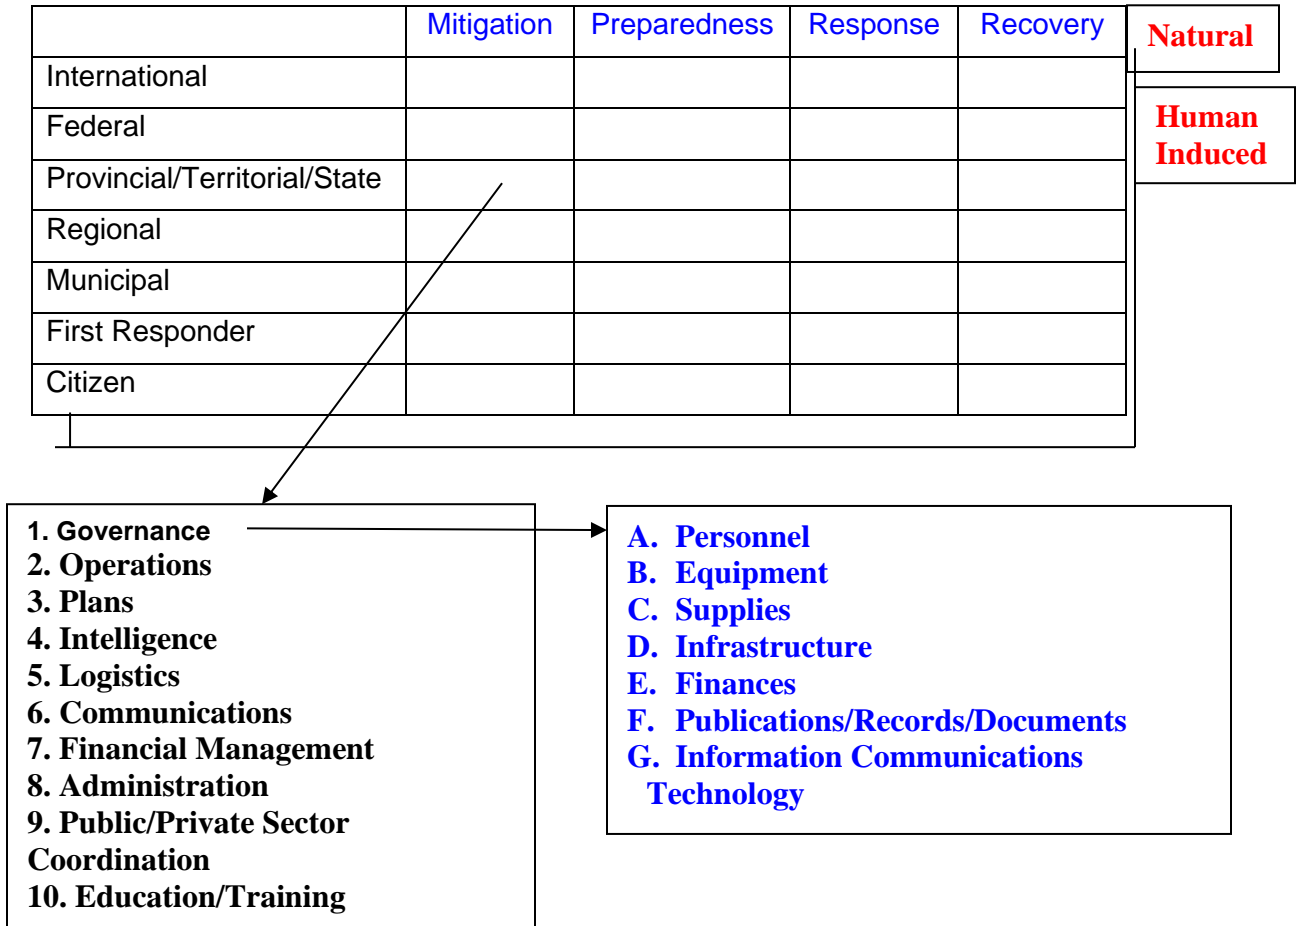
| | Mitigation | Preparedness | Response | Recovery |
|---|---|---|---|---|
| International | | | | |
| Federal | | | | |
| Provincial/Territorial/State | | | | |
| Regional | | | | |
| Municipal | | | | |
| First Responder | | | | |
| Citizen | | | | |

Natural

Human Induced

1. Governance
2. Operations
3. Plans
4. Intelligence
5. Logistics
6. Communications
7. Financial Management
8. Administration
9. Public/Private Sector Coordination
10. Education/Training

A. Personnel
B. Equipment
C. Supplies
D. Infrastructure
E. Finances
F. Publications/Records/Documents
G. Information Communications Technology